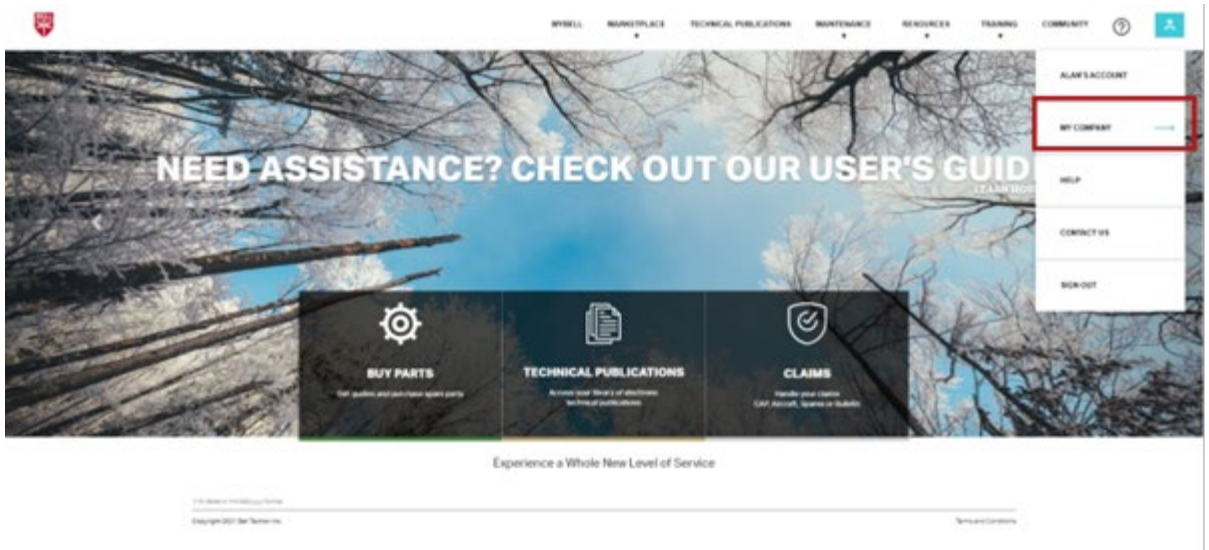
MYBELL MARKETPLACE TECHNICAL PUBLICATIONS MAINTENANCE RESOURCES TRAINING COMMUNITY

ALAN'S ACCOUNT

MY COMPANY

HELP

CONTACT US

SIGN OUT

NEED ASSISTANCE? CHECK OUT OUR USER'S GUID

LEARN MOR

BUY PARTS

Get quotes and purchase spare parts

TECHNICAL PUBLICATIONS

Access your library of electronic technical publications

CLAIMS

Handle your claims CAP, Aircraft, Spares or Bulletin

Experience a Whole New Level of Service

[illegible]

Copyright 2021 Bell Textron Inc.

Terms and Conditions